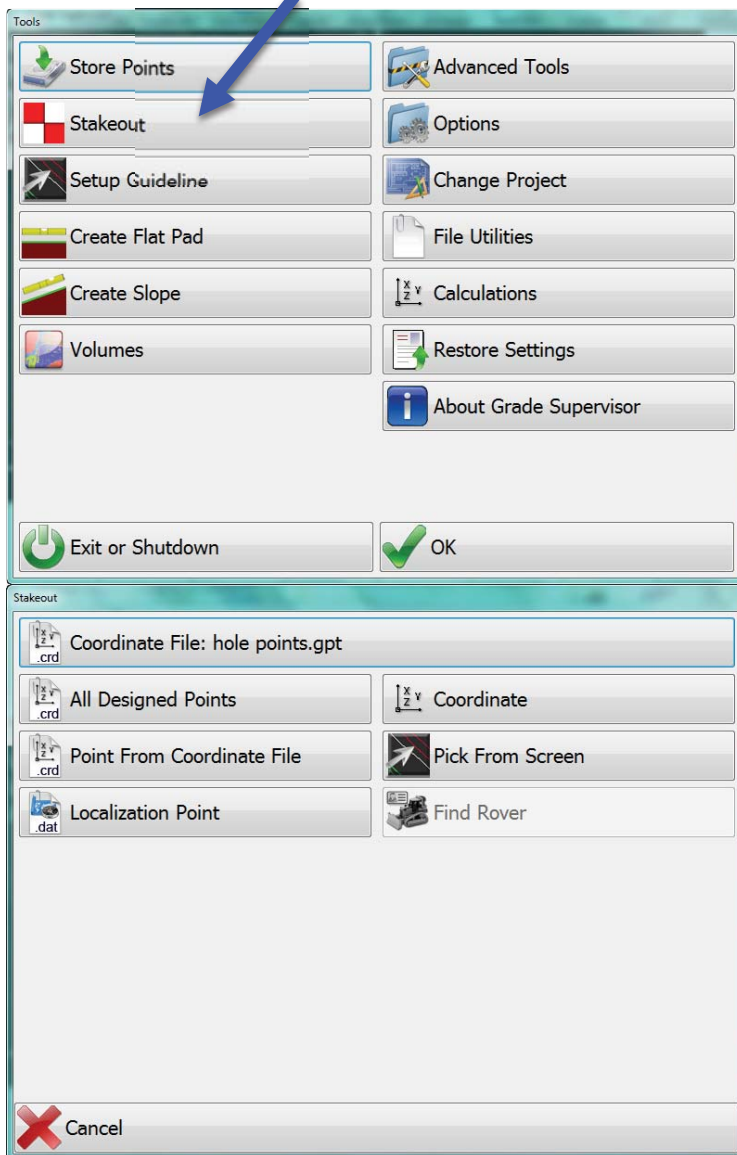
Tools

Store Points

Stakeout

Setup Guideline

Create Flat Pad

Create Slope

Volumes

Advanced Tools

Options

Change Project

File Utilities

X Y Z Calculations

Restore Settings

About Grade Supervisor

Exit or Shutdown

OK

Stakeout

X Z Y .crd Coordinate File: hole points.gpt

X Z Y .crd All Designed Points

X Z Y .crd Point From Coordinate File

.dat Localization Point

X Y Z Coordinate

Pick From Screen

Find Rover

Cancel